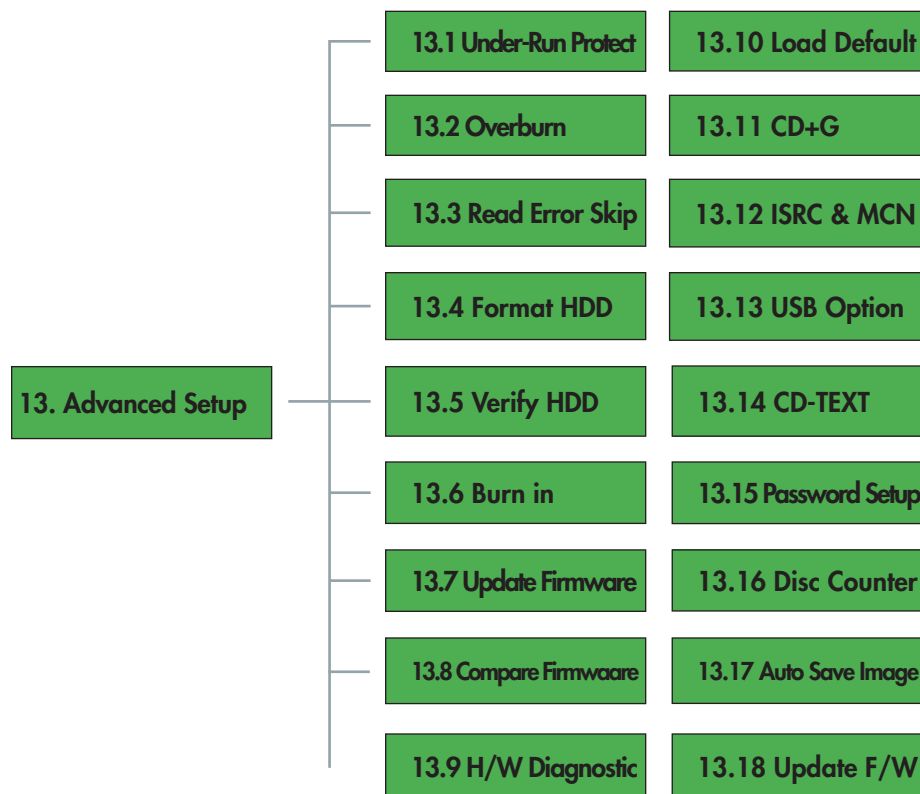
13. Advanced Setup

13.1 Under-Run Protect

13.2 Overburn

13.3 Read Error Skip

13.4 Format HDD

13.5 Verify HDD

13.6 Burn in

13.7 Update Firmware

13.8 Compare Firmwaare

13.9 H/W Diagnostic

13.10 Load Default

13.11 CD+G

13.12 ISRC & MCN

13.13 USB Option

13.14 CD-TEXT

13.15 Password Setup

13.16 Disc Counter

13.17 Auto Save Image

13.18 Update F/W